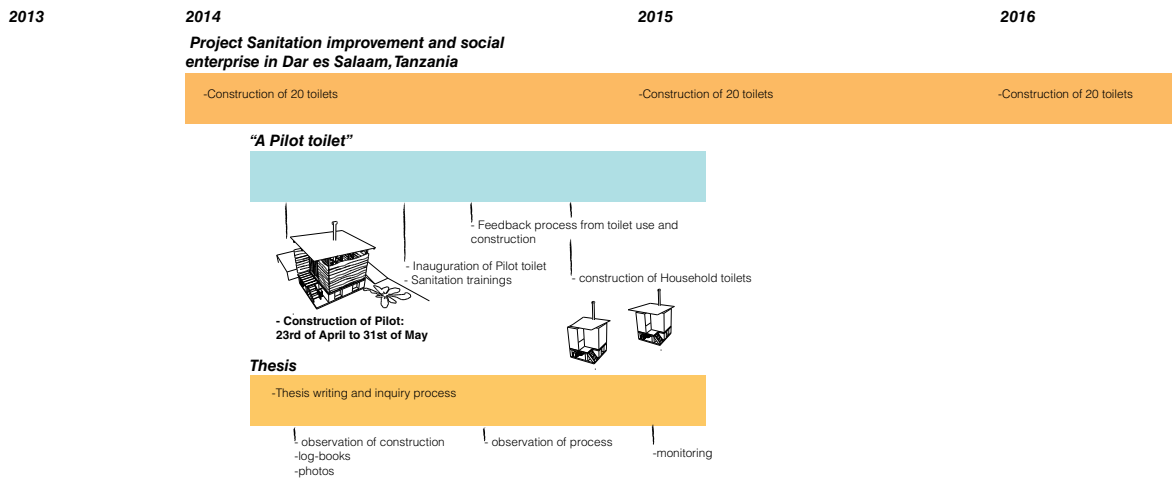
2013

2014

2015

2016

Project Sanitation improvement and social enterprise in Dar es Salaam,Tanzania

-Construction of 20 toilets

-Construction of 20 toilets

-Construction of 20 toilets

"A Pilot toilet"

- Feedback process from toilet use and construction

- Inauguration of Pilot toilet Sanitation trainings

- construction of Household toilets

- Construction of Pilot: 23rd of April to 31st of May

Thesis

-Thesis writing and inquiry process

- observation of construction
-log-books
-photos

- observation of process

-monitoring